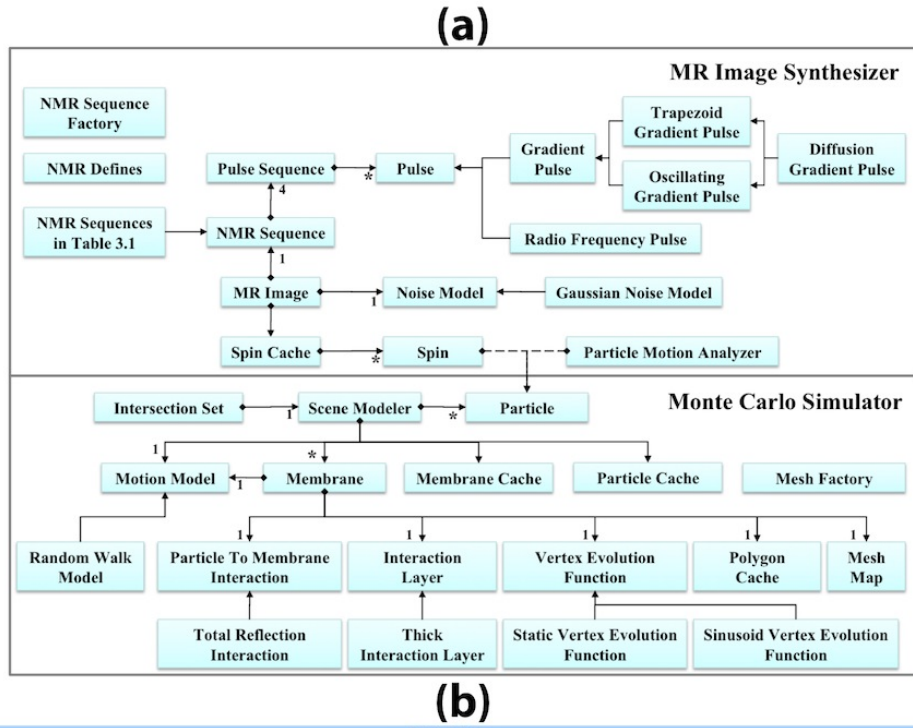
(a)

MR Image Synthesizer

NMR Sequence Factory

NMR Defines

Pulse Sequence

Pulse

Gradient Pulse

Trapezoid Gradient Pulse

Oscillating Gradient Pulse

Diffusion Gradient Pulse

NMR Sequences in Table 3.1

NMR Sequence

Radio Frequency Pulse

MR Image

Noise Model

Gaussian Noise Model

Spin Cache

Spin

Particle Motion Analyzer

*
4
1
1
*

Monte Carlo Simulator

Intersection Set

Scene Modeler

Particle

1
*

Motion Model

Membrane

Membrane Cache

Particle Cache

Mesh Factory

1
*
1

Random Walk Model

Particle To Membrane Interaction

Interaction Layer

Vertex Evolution Function

Polygon Cache

Mesh Map

1
1
1
1
1

Total Reflection Interaction

Thick Interaction Layer

Static Vertex Evolution Function

Sinusoid Vertex Evolution Function

(b)